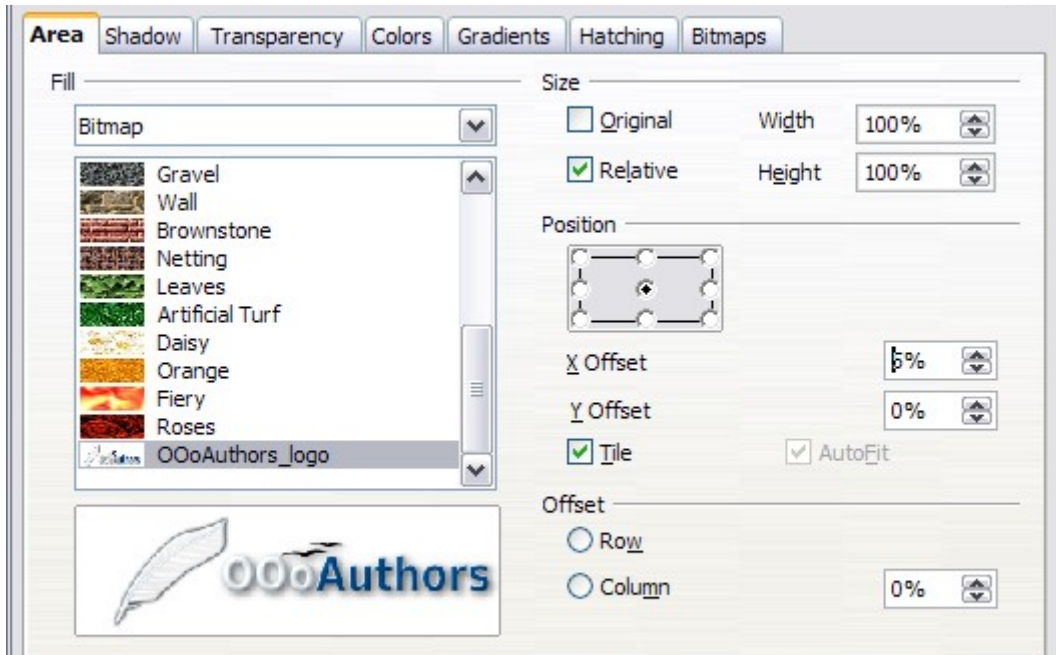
Area | Shadow | Transparency | Colors | Gradients | Hatching | Bitmaps

Fill

Bitmap

Gravel
Wall
Brownstone
Netting
Leaves
Artificial Turf
Daisy
Orange
Fiery
Roses
OOoAuthors_logo

OOoAuthors

Size

Original
Width
100%

Relative
Height
100%

Position

X Offset
5%

Y Offset
0%

Tile
AutoFit

Offset

Row

Column
0%